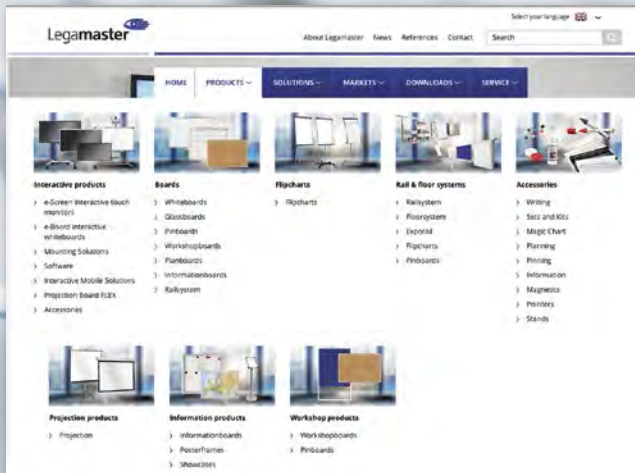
Legamaster

Select your language

About Legamaster News References Contact Search

HOME PRODUCTS SOLUTIONS MARKETS DOWNLOADS SERVICE

Interactive products
e-Screen interactive touch monitors
e-Board interactive whiteboards
Mounting Solutions
Software
Interactive Mobile Solutions
Projection Board FLEX
Accessories

Boards
Whiteboards
Glassboards
Pinboards
Workshopboards
Planboards
Informationboards
Railsystem

Flipcharts
Flipcharts

Rail & floor systems
Railsystem
Floorsystem
Expolid
Flipcharts
Pinboards

Accessories
Writing
Sets and Kits
Magic Chart
Planning
Pinning
Information
Magnetics
Pointers
Stands

Projection products
Projection

Information products
Informationboards
Posterframes
Showcases

Workshop products
Workshopboards
Pinboards